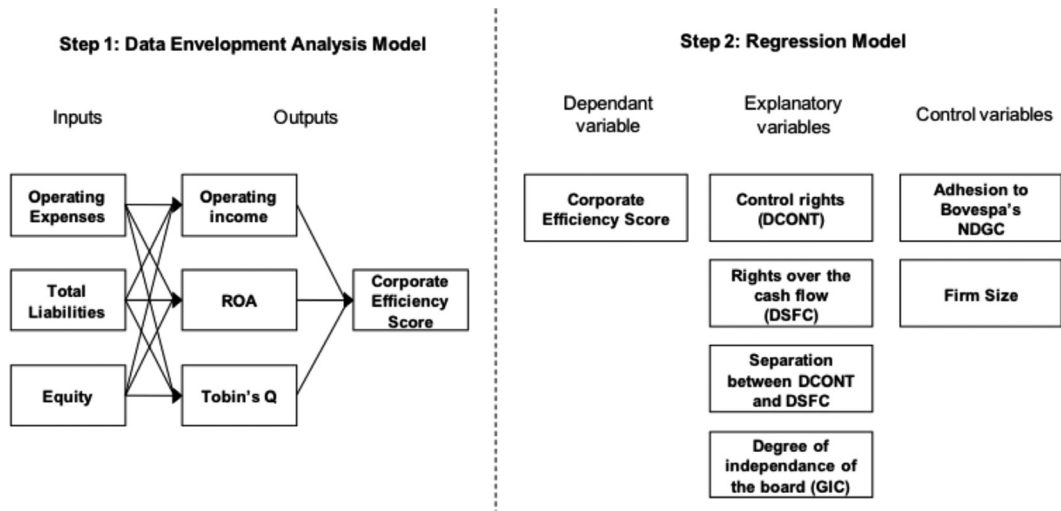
Step 1: Data Envelopment Analysis Model

Inputs

Outputs

Operating Expenses

Total Liabilities

Equity

Operating income

ROA

Tobin's Q

Corporate Efficiency Score

Step 2: Regression Model

Dependant variable

Explanatory variables

Control variables

Corporate Efficiency Score

Control rights (DCONT)

Rights over the cash flow (DSFC)

Separation between DCONT and DSFC

Degree of independance of the board (GIC)

Adhesion to Bovespa's NDGC

Firm Size